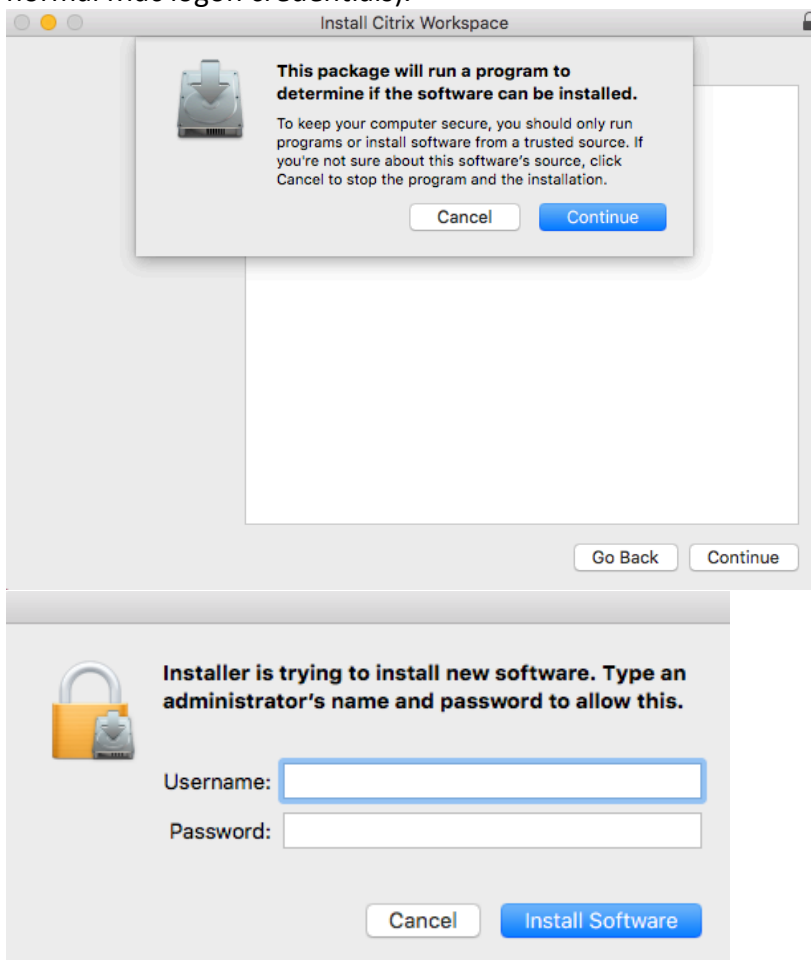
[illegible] logon credentials).

Install Citrix Workspace

This package will run a program to determine if the software can be installed.

To keep your computer secure, you should only run programs or install software from a trusted source. If you're not sure about this software's source, click Cancel to stop the program and the installation.

Cancel Continue

Go Back Continue

Installer is trying to install new software. Type an administrator's name and password to allow this.

Username:

Password:

Cancel Install Software